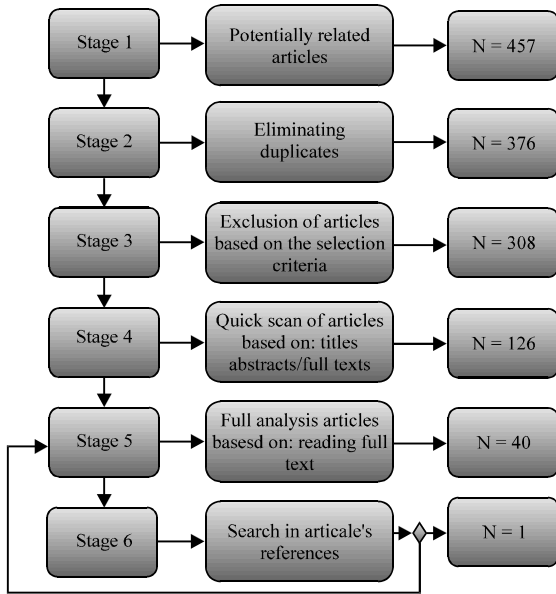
Stage 1

Potentially related articles

N = 457

Stage 2

Eliminating duplicates

N = 376

Stage 3

Exclusion of articles based on the selection criteria

N = 308

Stage 4

Quick scan of articles based on: titles abstracts/full texts

N = 126

Stage 5

Full analysis articles basesd on: reading full text

N = 40

Stage 6

Search in articale's references

N = 1